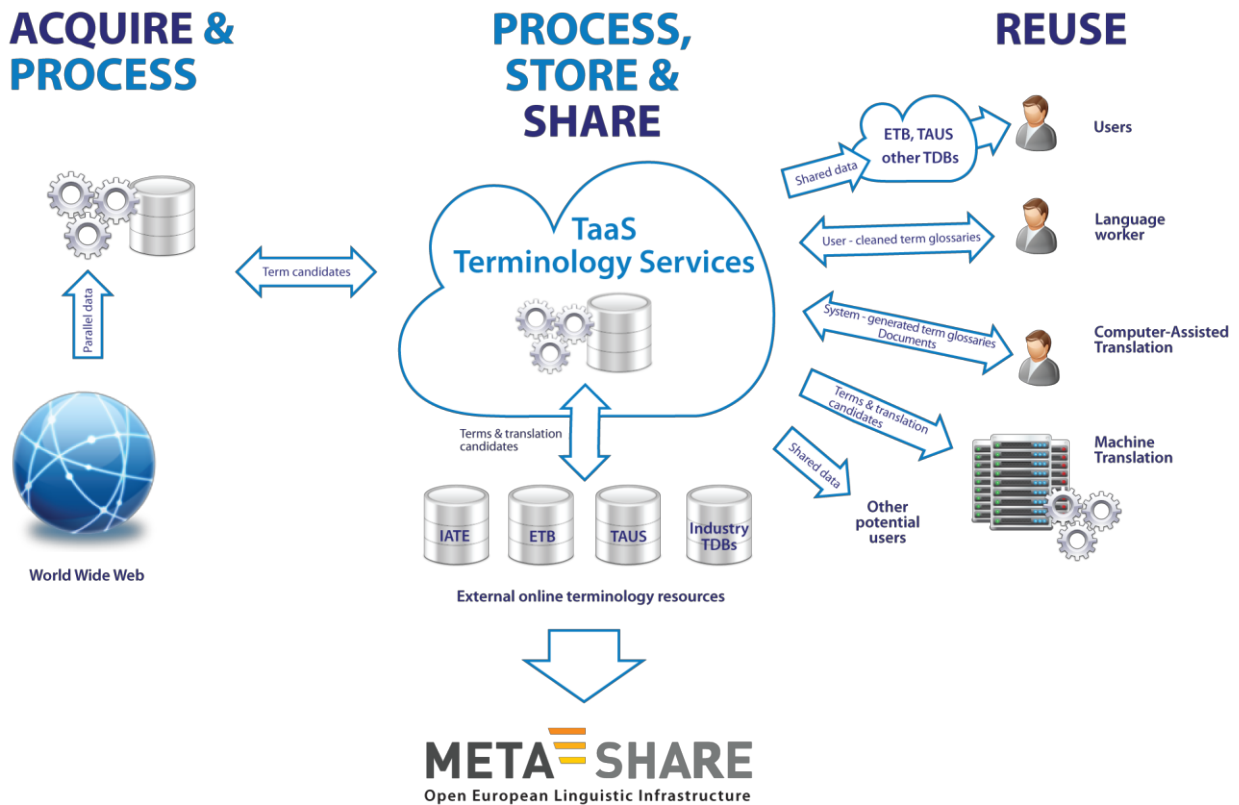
ACQUIRE & PROCESS

PROCESS, STORE & SHARE

REUSE

Parallel data

World Wide Web

Term candidates

TaaS Terminology Services

Terms & translation candidates

IATE

ETB

TAUS

Industry TDBs

External online terminology resources

META SHARE
Open European Linguistic Infrastructure

Shared data

ETB, TAUS other TDBs

Users

User - cleaned term glossaries

Language worker

System - generated term glossaries Documents

Computer-Assisted Translation

Terms & translation candidates

Machine Translation

Shared data

Other potential users